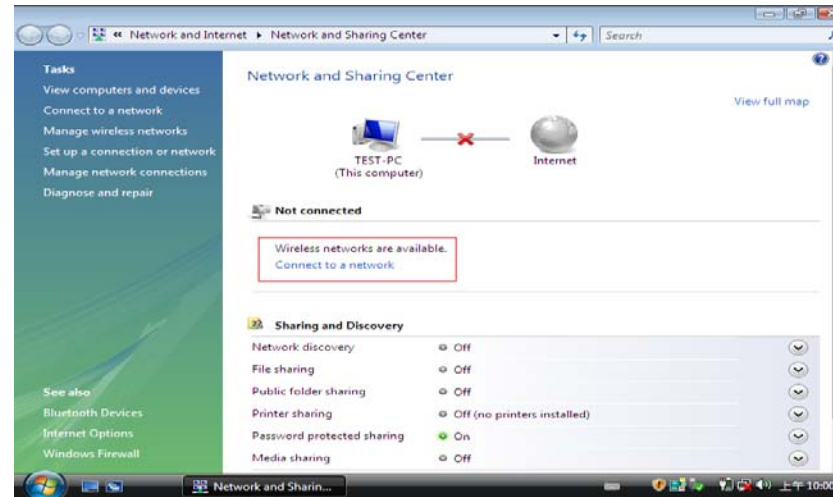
« Network and Internet ▸ Network and Sharing Center
Search

Tasks
View computers and devices
Connect to a network
Manage wireless networks
Set up a connection or network
Manage network connections
Diagnose and repair

Network and Sharing Center

View full map

TEST-PC
(This computer)

Internet

Not connected

Wireless networks are available.
Connect to a network

Sharing and Discovery

| | |
|---|---|
| Network discovery | Off |
| File sharing | Off |
| Public folder sharing | Off |
| Printer sharing | Off (no printers installed) |
| Password protected sharing | On |
| Media sharing | Off |

See also
Bluetooth Devices
Internet Options
Windows Firewall

Network and Sharin...

上午 10:0